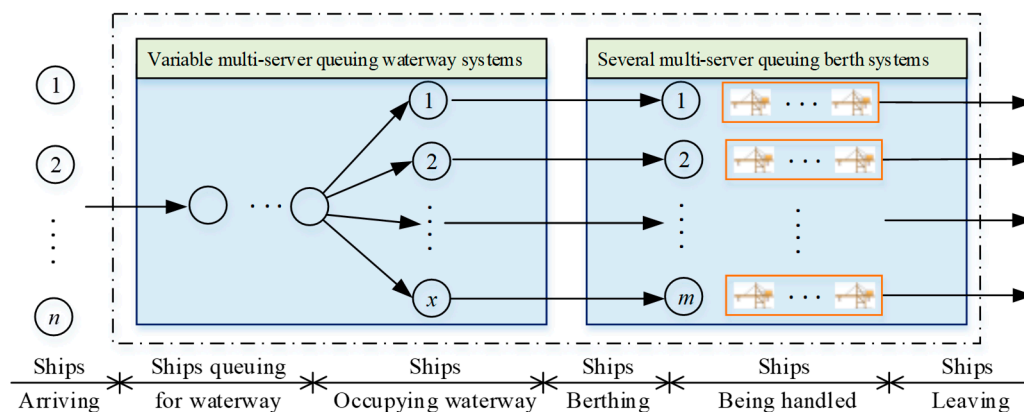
Variable multi-server queuing waterway systems

Several multi-server queuing berth systems

1

2

⋮

n

1

2

⋮

x

1

2

⋮

m

Ships Arriving

Ships queuing for waterway

Ships Occupying waterway

Ships Berthing

Ships Being handled

Ships Leaving